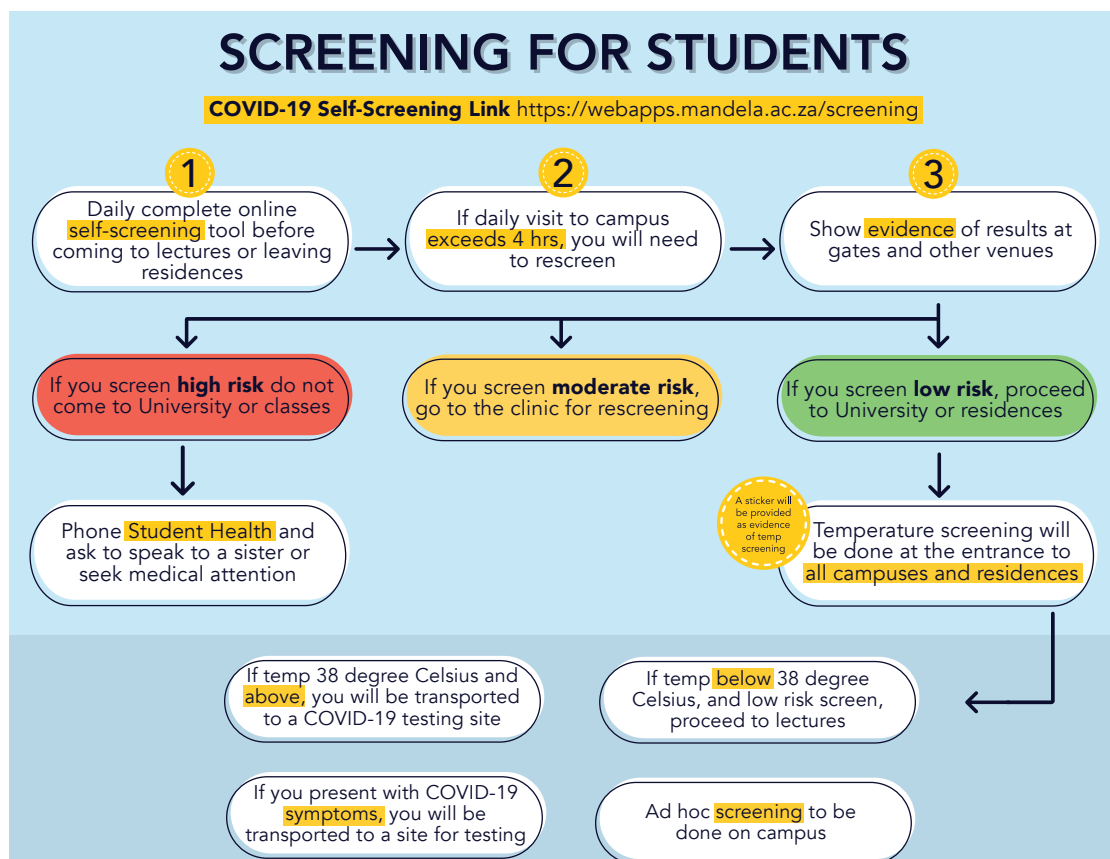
SCREENING FOR STUDENTS

COVID-19 Self-Screening Link https://webapps.mandela.ac.za/screening

1

Daily complete online self-screening tool before coming to lectures or leaving residences

2

If daily visit to campus exceeds 4 hrs, you will need to rescreen

3

Show evidence of results at gates and other venues

If you screen high risk do not come to University or classes

If you screen moderate risk, go to the clinic for rescreening

If you screen low risk, proceed to University or residences

Phone Student Health and ask to speak to a sister or seek medical attention

A sticker will be provided as evidence of temp screening

Temperature screening will be done at the entrance to all campuses and residences

If temp 38 degree Celsius and above, you will be transported to a COVID-19 testing site

If temp below 38 degree Celsius, and low risk screen, proceed to lectures

If you present with COVID-19 symptoms, you will be transported to a site for testing

Ad hoc screening to be done on campus